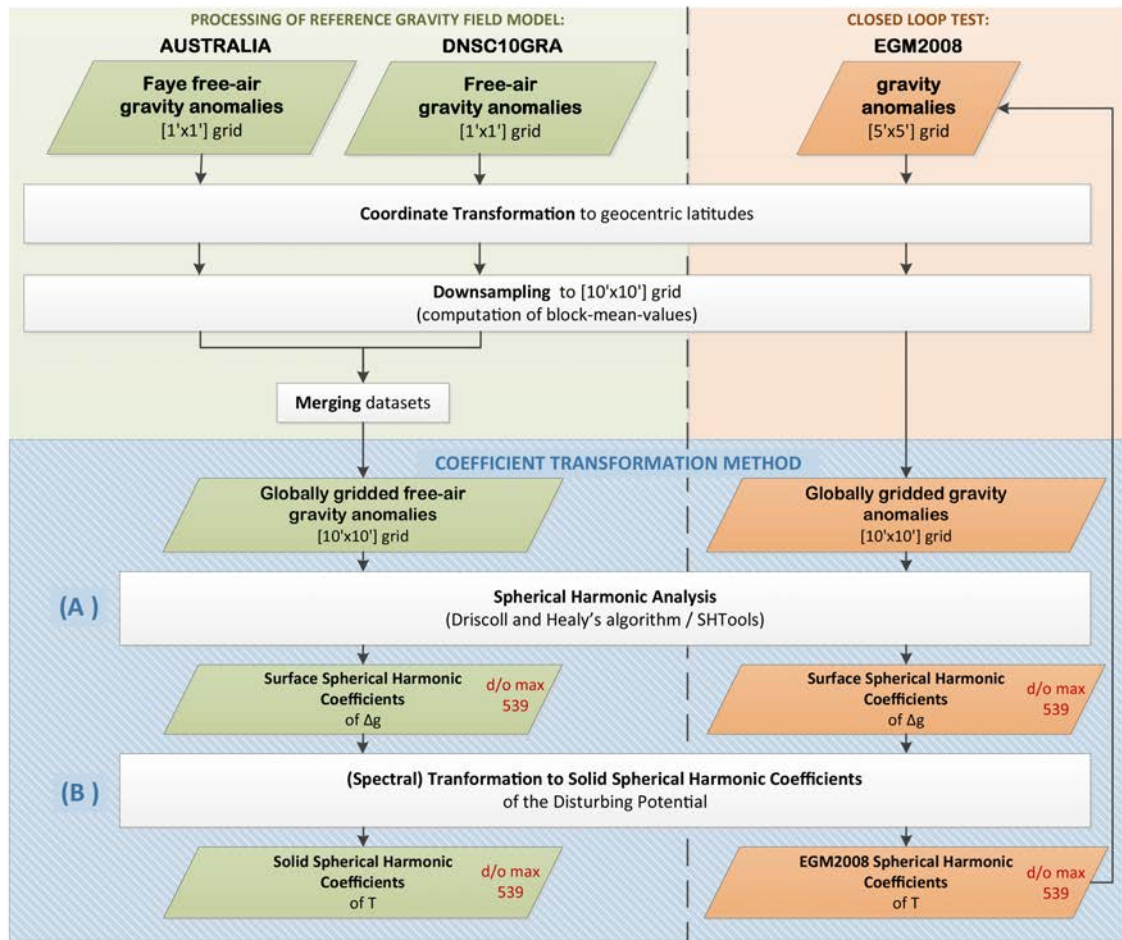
PROCESSING OF REFERENCE GRAVITY FIELD MODEL:

AUSTRALIA

DNSC10GRA

CLOSED LOOP TEST:

EGM2008

Faye free-air gravity anomalies [1'x1'] grid

Free-air gravity anomalies [1'x1'] grid

gravity anomalies [5'x5'] grid

Coordinate Transformation to geocentric latitudes

Downsampling to [10'x10'] grid (computation of block-mean-values)

Merging datasets

COEFFICIENT TRANSFORMATION METHOD

Globally gridded free-air gravity anomalies [10'x10'] grid

Globally gridded gravity anomalies [10'x10'] grid

(A)

Spherical Harmonic Analysis (Driscoll and Healy's algorithm / SHTools)

Surface Spherical Harmonic Coefficients of Δg

d/o max 539

Surface Spherical Harmonic Coefficients of Δg

d/o max 539

(B)

(Spectral) Tranformation to Solid Spherical Harmonic Coefficients of the Disturbing Potential

Solid Spherical Harmonic Coefficients of T

d/o max 539

EGM2008 Spherical Harmonic Coefficients of T

d/o max 539